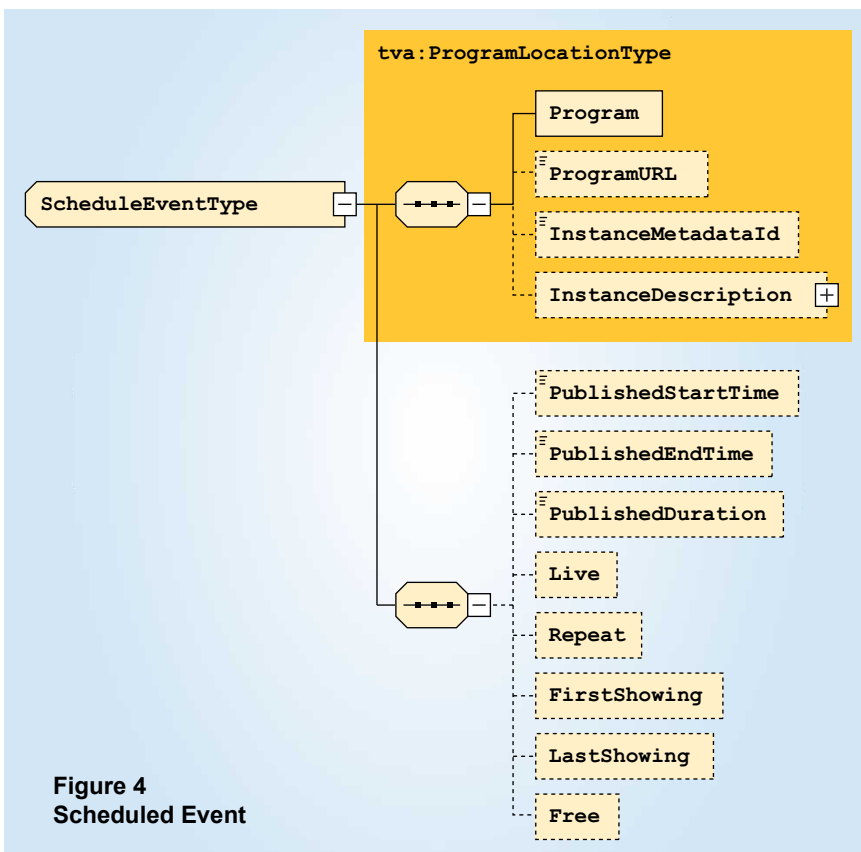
tva:ProgramLocationType

ScheduleEventType

Program

ProgramURL

InstanceMetadataId

InstanceDescription

PublishedStartTime

PublishedEndTime

PublishedDuration

Live

Repeat

FirstShowing

LastShowing

Free

Figure 4
Scheduled Event